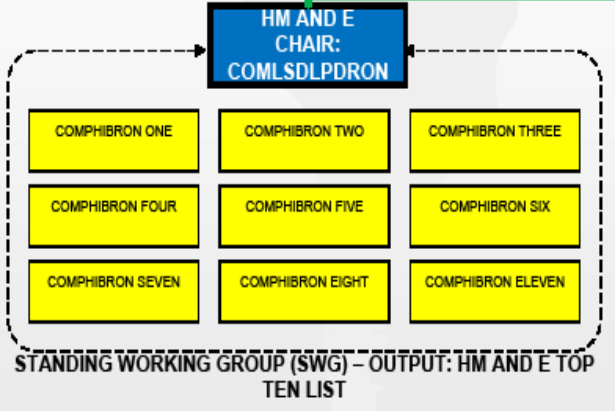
HM AND E CHAIR: COMLSDLPDRON

COMPHIBRON ONE

COMPHIBRON TWO

COMPHIBRON THREE

COMPHIBRON FOUR

COMPHIBRON FIVE

COMPHIBRON SIX

COMPHIBRON SEVEN

COMPHIBRON EIGHT

COMPHIBRON ELEVEN

STANDING WORKING GROUP (SWG) – OUTPUT: HM AND E TOP TEN LIST